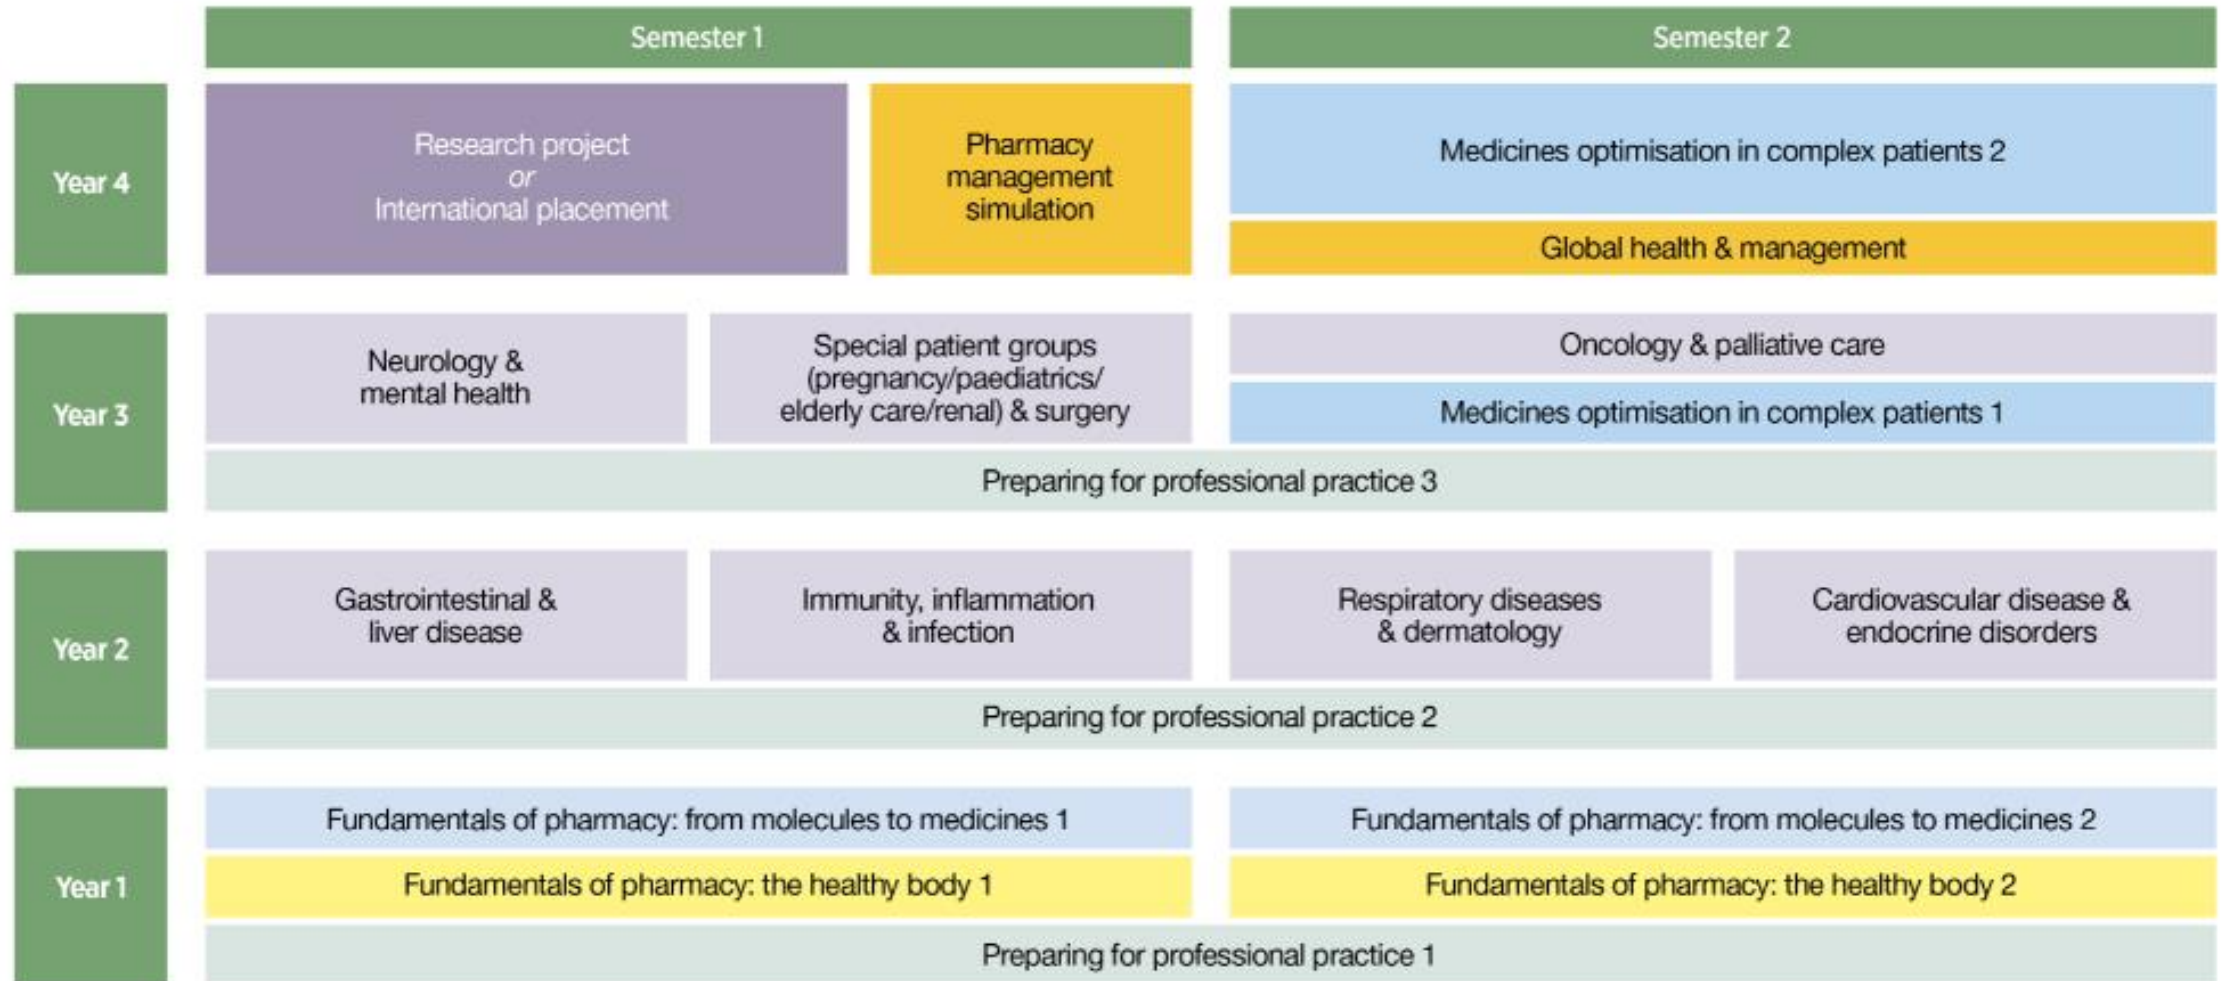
| | Semester 1 | | Semester 2 | |
|---|---|---|---|---|
| Year 4 | Research project *or* International placement | Pharmacy management simulation | Medicines optimisation in complex patients 2<br>Global health & management | |
| Year 3 | Neurology & mental health | Special patient groups (pregnancy/paediatrics/ elderly care/renal) & surgery | Oncology & palliative care<br>Medicines optimisation in complex patients 1 | |
| | Preparing for professional practice 3 | | | |
| Year 2 | Gastrointestinal & liver disease | Immunity, inflammation & infection | Respiratory diseases & dermatology | Cardiovascular disease & endocrine disorders |
| | Preparing for professional practice 2 | | | |
| Year 1 | Fundamentals of pharmacy: from molecules to medicines 1<br>Fundamentals of pharmacy: the healthy body 1 | | Fundamentals of pharmacy: from molecules to medicines 2<br>Fundamentals of pharmacy: the healthy body 2 | |
| | Preparing for professional practice 1 | | | |